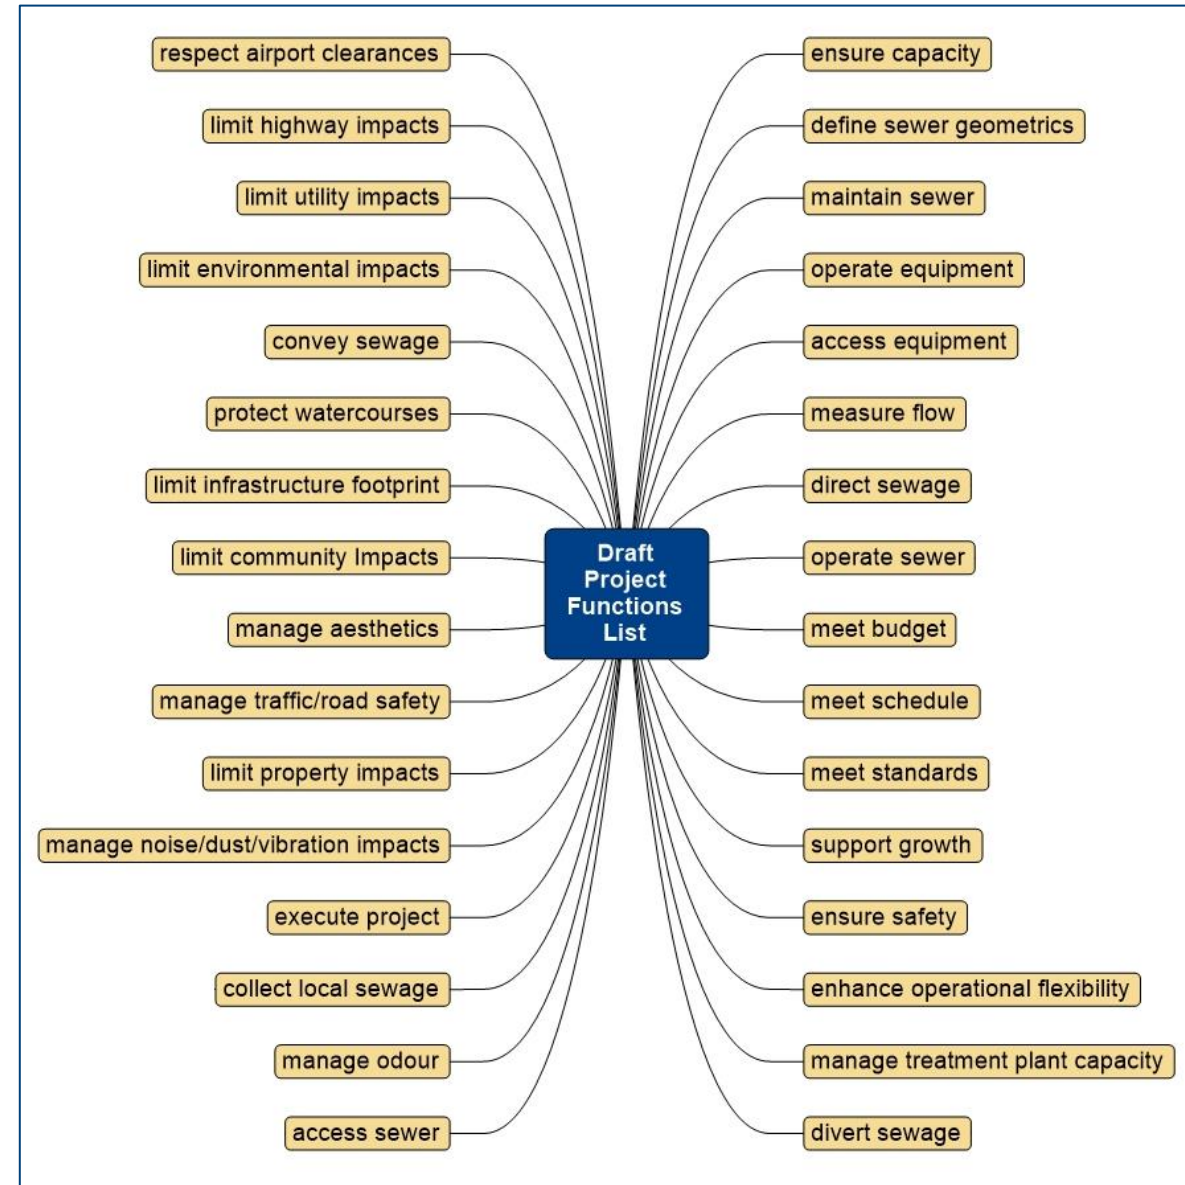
Draft Project Functions List

respect airport clearances
limit highway impacts
limit utility impacts
limit environmental impacts
convey sewage
protect watercourses
limit infrastructure footprint
limit community Impacts
manage aesthetics
manage traffic/road safety
limit property impacts
manage noise/dust/vibration impacts
execute project
collect local sewage
manage odour
access sewer

ensure capacity
define sewer geometrics
maintain sewer
operate equipment
access equipment
measure flow
direct sewage
operate sewer
meet budget
meet schedule
meet standards
support growth
ensure safety
enhance operational flexibility
manage treatment plant capacity
divert sewage